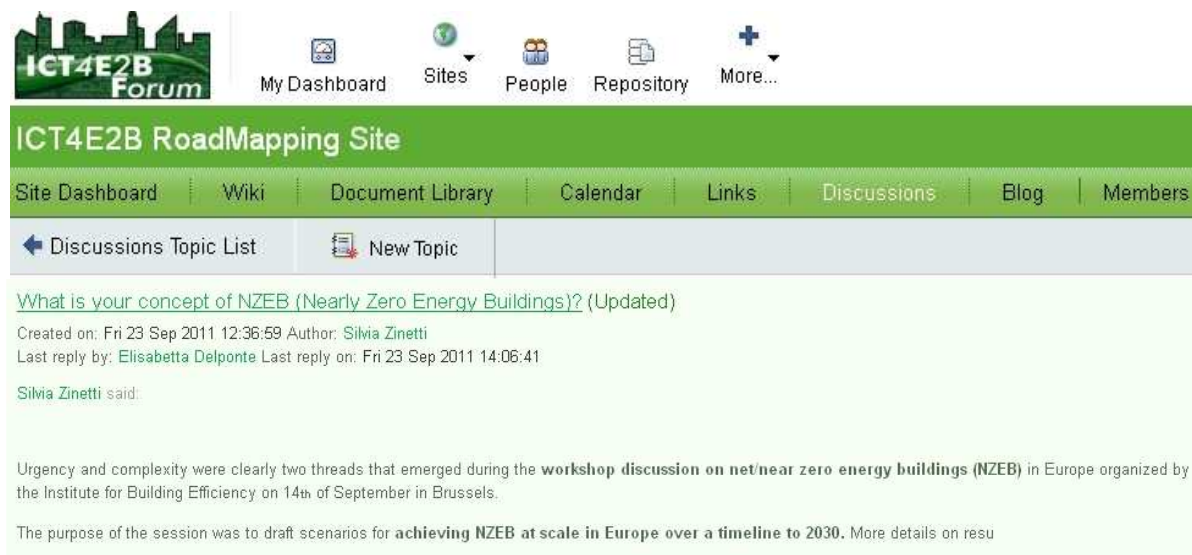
ICT4E2B Forum

My Dashboard Sites People Repository More...

ICT4E2B RoadMapping Site

Site Dashboard | Wiki | Document Library | Calendar | Links | Discussions | Blog | Members

Discussions Topic List New Topic

What is your concept of NZEB (Nearly Zero Energy Buildings)? (Updated)

Created on: Fri 23 Sep 2011 12:36:59 Author: Silvia Zinetti
Last reply by: Elisabetta Delponte Last reply on: Fri 23 Sep 2011 14:06:41

Silvia Zinetti said:

Urgency and complexity were clearly two threads that emerged during the **workshop discussion on net/near zero energy buildings (NZEB)** in Europe organized by the Institute for Building Efficiency on 14th of September in Brussels.

The purpose of the session was to draft scenarios for **achieving NZEB at scale in Europe over a timeline to 2030.** More details on resu